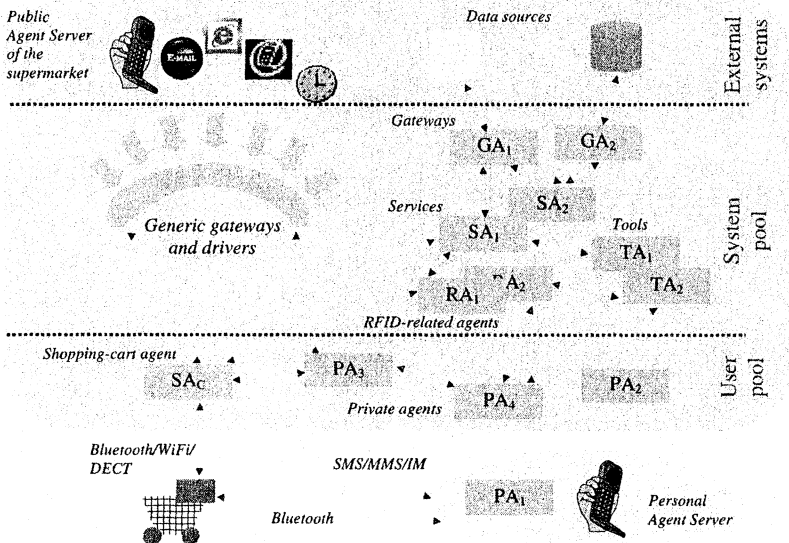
Public Agent Server of the supermarket

E-MAIL

Data sources

External systems

Gateways

$GA_1$

$GA_2$

$SA_2$

Services

Generic gateways and drivers

$SA_1$

Tools

$TA_1$

$TA_2$

$RA_1$

$^{r}A_2$

RFID-related agents

System pool

Shopping-cart agent

$SA_C$

$PA_3$

$PA_2$

Private agents

$PA_4$

User pool

Bluetooth/WiFi/ DECT

SMS/MMS/IM

$PA_1$

Personal Agent Server

Bluetooth